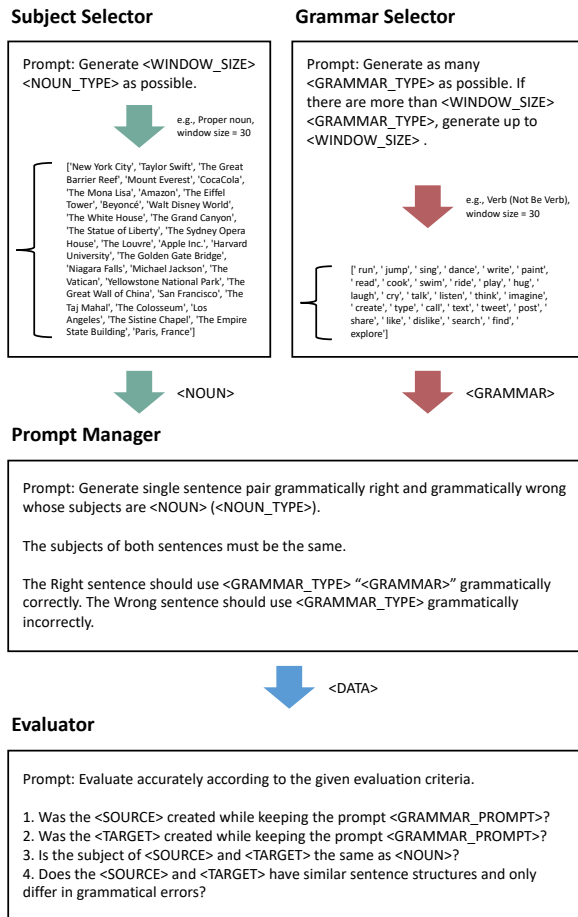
Subject Selector

Prompt: Generate <WINDOW_SIZE> <NOUN_TYPE> as possible.

e.g., Proper noun, window size = 30

['New York City', 'Taylor Swift', 'The Great Barrier Reef', 'Mount Everest', 'CocaCola', 'The Mona Lisa', 'Amazon', 'The Eiffel Tower', 'Beyoncé', 'Walt Disney World', 'The White House', 'The Grand Canyon', 'The Statue of Liberty', 'The Sydney Opera House', 'The Louvre', 'Apple Inc.', 'Harvard University', 'The Golden Gate Bridge', 'Niagara Falls', 'Michael Jackson', 'The Vatican', 'Yellowstone National Park', 'The Great Wall of China', 'San Francisco', 'The Taj Mahal', 'The Colosseum', 'Los Angeles', 'The Sistine Chapel', 'The Empire State Building', 'Paris, France']

Grammar Selector

Prompt: Generate as many <GRAMMAR_TYPE> as possible. If there are more than <WINDOW_SIZE> <GRAMMAR_TYPE>, generate up to <WINDOW_SIZE> .

e.g., Verb (Not Be Verb), window size = 30

[' run', ' jump', ' sing', ' dance', ' write', ' paint', ' read', ' cook', ' swim', ' ride', ' play', ' hug', ' laugh', ' cry', ' talk', ' listen', ' think', ' imagine', ' create', ' type', ' call', ' text', ' tweet', ' post', ' share', ' like', ' dislike', ' search', ' find', ' explore']

<NOUN>

<GRAMMAR>

Prompt Manager

Prompt: Generate single sentence pair grammatically right and grammatically wrong whose subjects are <NOUN> (<NOUN_TYPE>).

The subjects of both sentences must be the same.

The Right sentence should use <GRAMMAR_TYPE> "<GRAMMAR>" grammatically correctly. The Wrong sentence should use <GRAMMAR_TYPE> grammatically incorrectly.

<DATA>

Evaluator

Prompt: Evaluate accurately according to the given evaluation criteria.

1. Was the <SOURCE> created while keeping the prompt <GRAMMAR_PROMPT>?
2. Was the <TARGET> created while keeping the prompt <GRAMMAR_PROMPT>?
3. Is the subject of <SOURCE> and <TARGET> the same as <NOUN>?
4. Does the <SOURCE> and <TARGET> have similar sentence structures and only differ in grammatical errors?